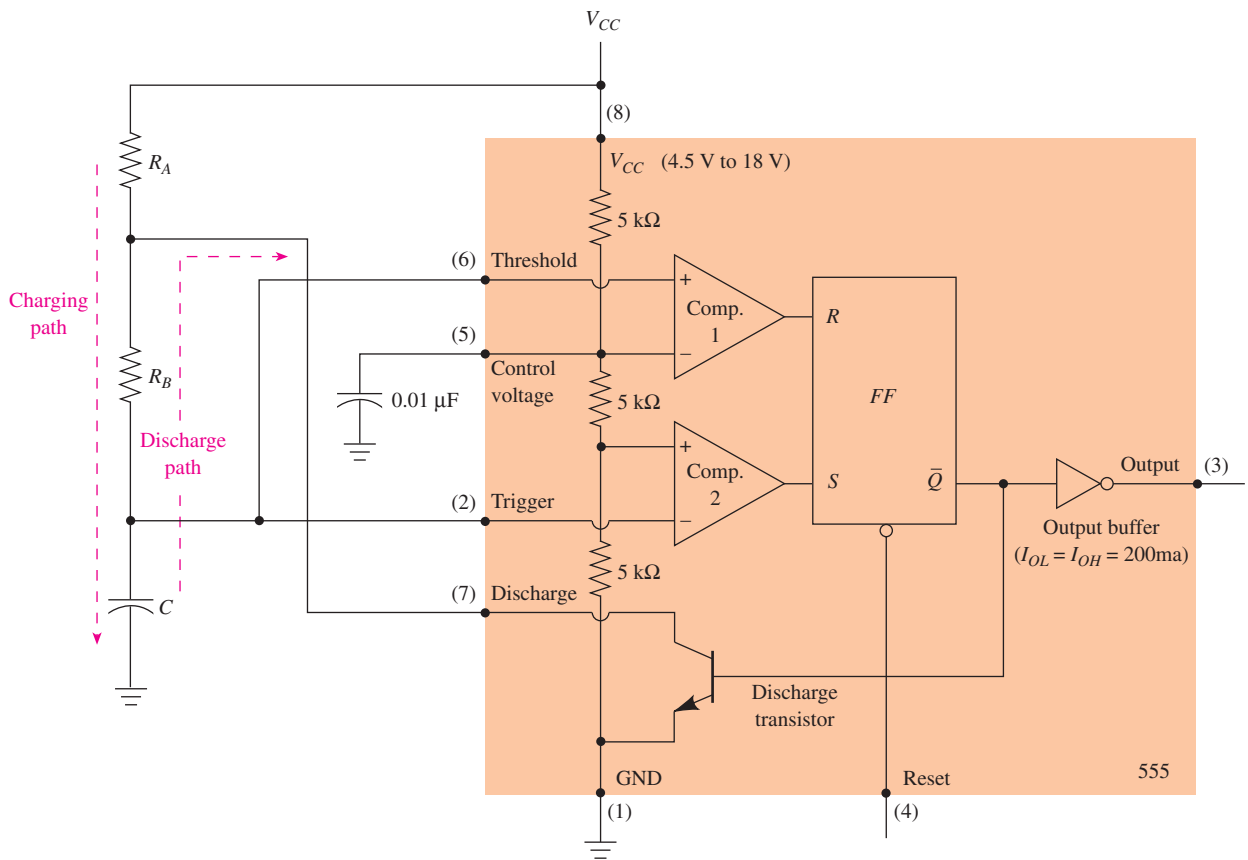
$V_{CC}$

(8)

$V_{CC}$ (4.5 V to 18 V)

$R_A$

Charging path

5 kΩ

(6) Threshold

+ Comp. 1 −

R

(5) Control voltage

0.01 μF

$R_B$

Discharge path

5 kΩ

FF

+ Comp. 2 −

S

$\bar{Q}$

Output (3)

(2) Trigger

Output buffer ($I_{OL} = I_{OH} = 200$ma)

5 kΩ

C

(7) Discharge

Discharge transistor

GND

Reset

555

(1)

(4)